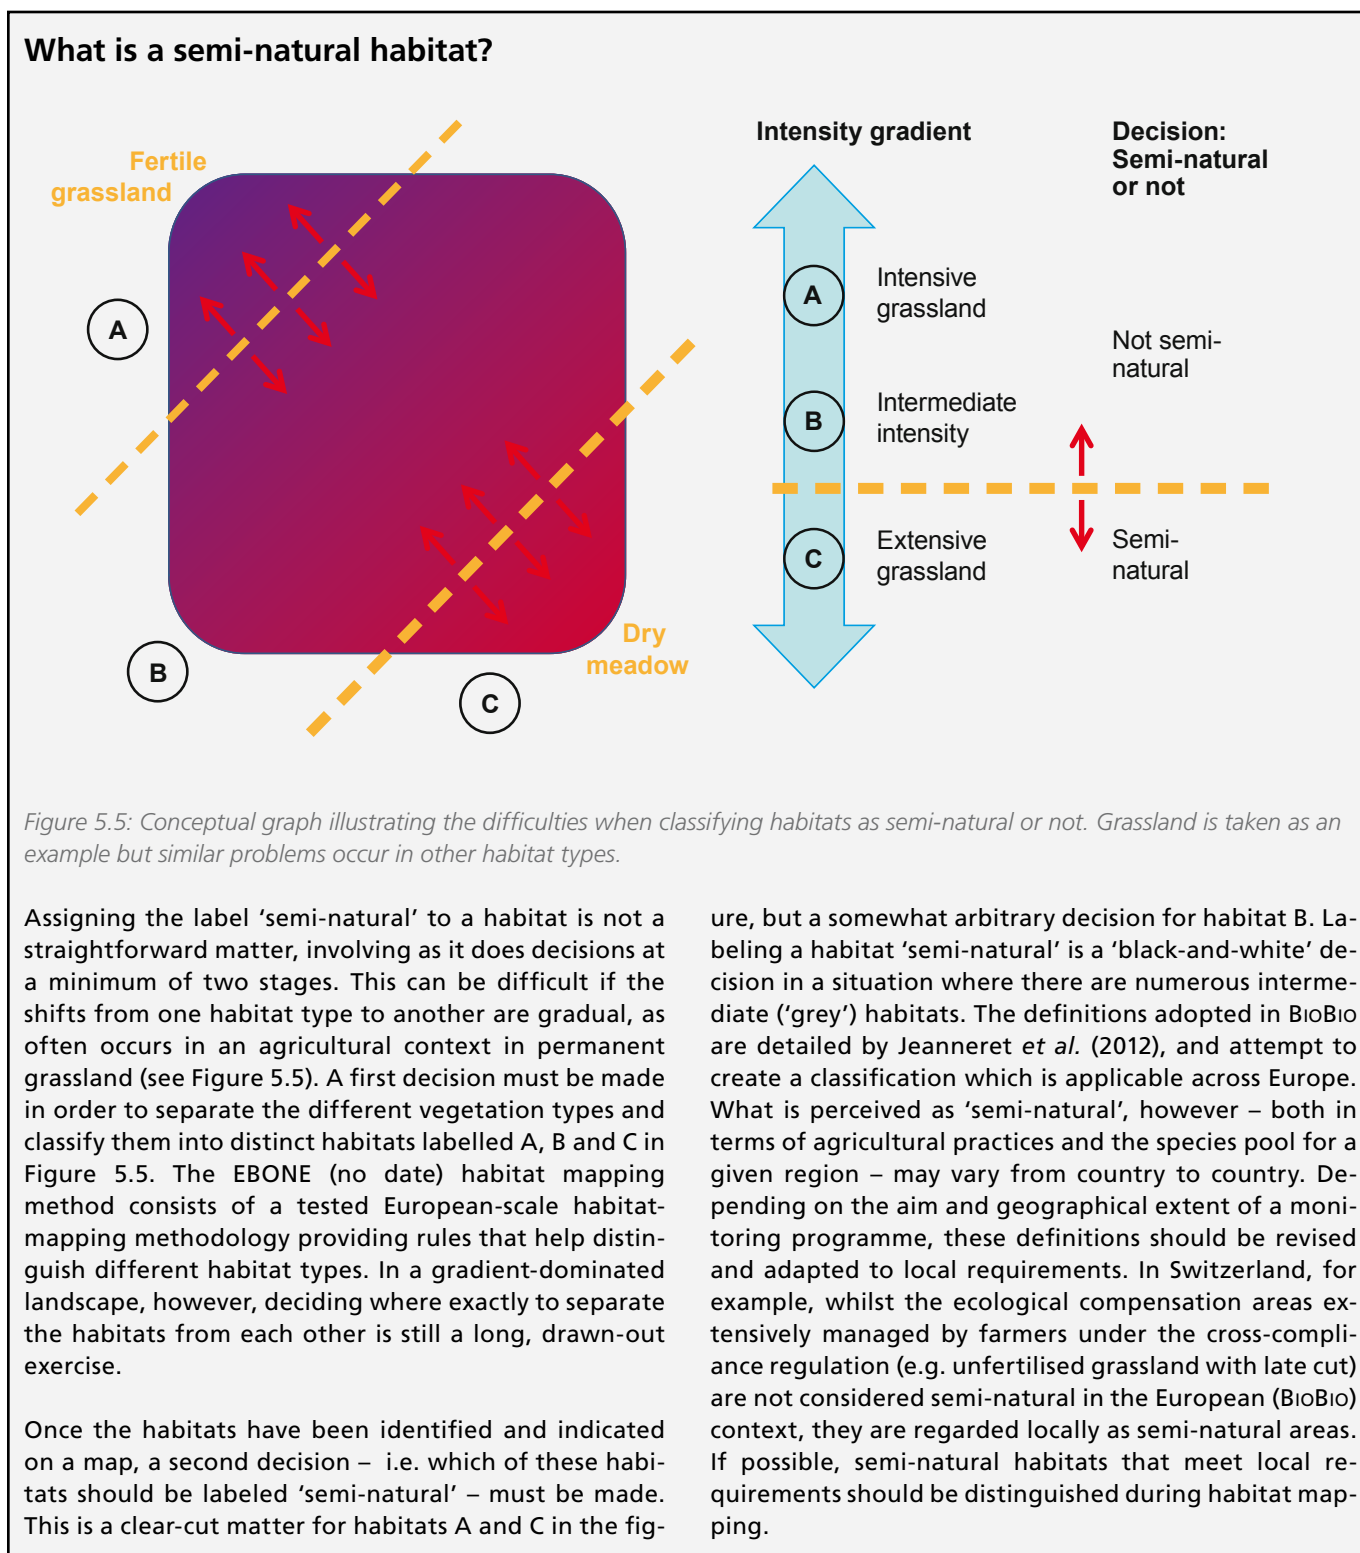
What is a semi-natural habitat?

Fertile grassland

A

B

C

Dry meadow

Intensity gradient

Decision: Semi-natural or not

A

Intensive grassland

Not semi-natural

B

Intermediate intensity

C

Extensive grassland

Semi-natural

Figure 5.5: Conceptual graph illustrating the difficulties when classifying habitats as semi-natural or not. Grassland is taken as an example but similar problems occur in other habitat types.

Assigning the label 'semi-natural' to a habitat is not a straightforward matter, involving as it does decisions at a minimum of two stages. This can be difficult if the shifts from one habitat type to another are gradual, as often occurs in an agricultural context in permanent grassland (see Figure 5.5). A first decision must be made in order to separate the different vegetation types and classify them into distinct habitats labelled A, B and C in Figure 5.5. The EBONE (no date) habitat mapping method consists of a tested European-scale habitat-mapping methodology providing rules that help distinguish different habitat types. In a gradient-dominated landscape, however, deciding where exactly to separate the habitats from each other is still a long, drawn-out exercise.

Once the habitats have been identified and indicated on a map, a second decision – i.e. which of these habitats should be labeled 'semi-natural' – must be made. This is a clear-cut matter for habitats A and C in the figure, but a somewhat arbitrary decision for habitat B. Labeling a habitat 'semi-natural' is a 'black-and-white' decision in a situation where there are numerous intermediate ('grey') habitats. The definitions adopted in BioBio are detailed by Jeanneret et al. (2012), and attempt to create a classification which is applicable across Europe. What is perceived as 'semi-natural', however – both in terms of agricultural practices and the species pool for a given region – may vary from country to country. Depending on the aim and geographical extent of a monitoring programme, these definitions should be revised and adapted to local requirements. In Switzerland, for example, whilst the ecological compensation areas extensively managed by farmers under the cross-compliance regulation (e.g. unfertilised grassland with late cut) are not considered semi-natural in the European (BioBio) context, they are regarded locally as semi-natural areas. If possible, semi-natural habitats that meet local requirements should be distinguished during habitat mapping.